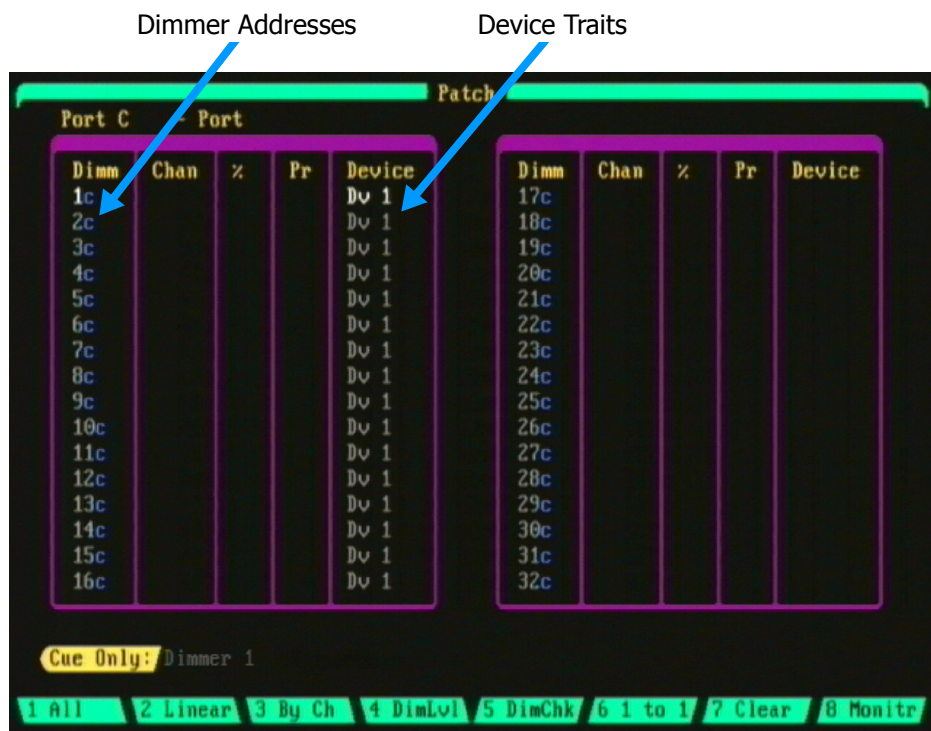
Dimmer Addresses

Device Traits

Patch

Port C - Port

| Dimm | Chan | % | Pr | Device |
|---|---|---|---|---|
| 1c | | | | Dv 1 |
| 2c | | | | Dv 1 |
| 3c | | | | Dv 1 |
| 4c | | | | Dv 1 |
| 5c | | | | Dv 1 |
| 6c | | | | Dv 1 |
| 7c | | | | Dv 1 |
| 8c | | | | Dv 1 |
| 9c | | | | Dv 1 |
| 10c | | | | Dv 1 |
| 11c | | | | Dv 1 |
| 12c | | | | Dv 1 |
| 13c | | | | Dv 1 |
| 14c | | | | Dv 1 |
| 15c | | | | Dv 1 |
| 16c | | | | Dv 1 |

| Dimm | Chan | % | Pr | Device |
|---|---|---|---|---|
| 17c | | | | |
| 18c | | | | |
| 19c | | | | |
| 20c | | | | |
| 21c | | | | |
| 22c | | | | |
| 23c | | | | |
| 24c | | | | |
| 25c | | | | |
| 26c | | | | |
| 27c | | | | |
| 28c | | | | |
| 29c | | | | |
| 30c | | | | |
| 31c | | | | |
| 32c | | | | |

Cue Only: Dimmer 1

1 All 2 Linear 3 By Ch 4 DimLvl 5 DimChk 6 1 to 1 7 Clear 8 Monitr